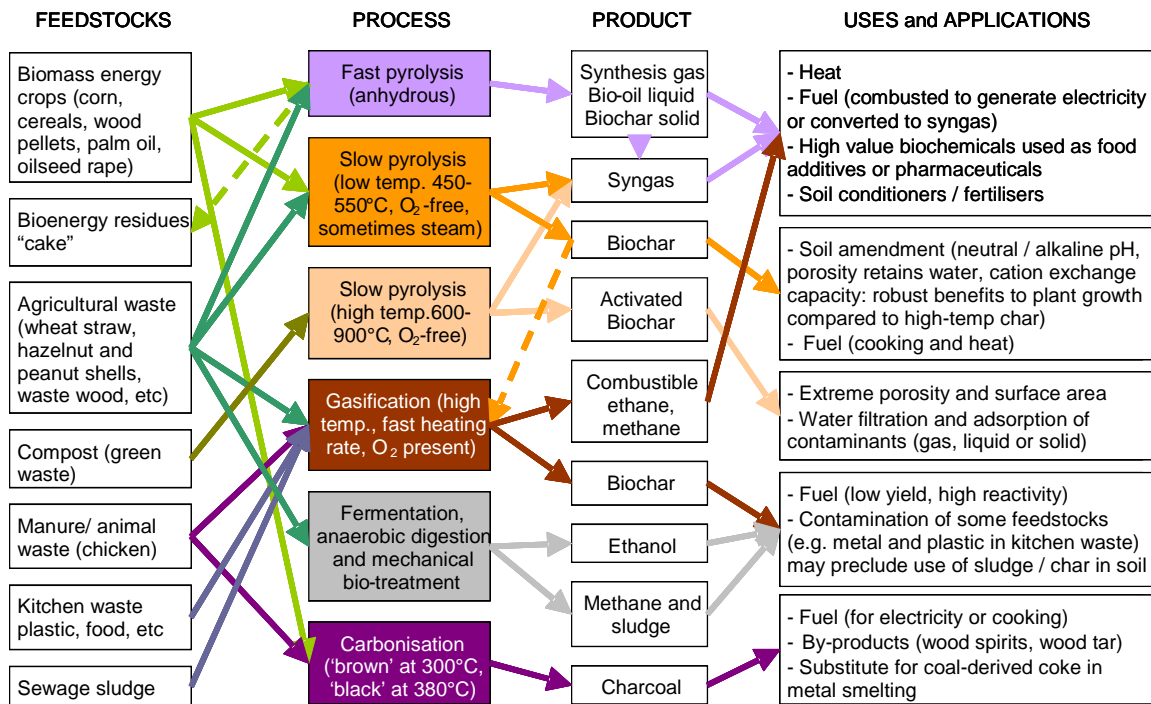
FEEDSTOCKS

PROCESS

PRODUCT

USES and APPLICATIONS

Biomass energy crops (corn, cereals, wood pellets, palm oil, oilseed rape)

Bioenergy residues "cake"

Agricultural waste (wheat straw, hazelnut and peanut shells, waste wood, etc)

Compost (green waste)

Manure/ animal waste (chicken)

Kitchen waste plastic, food, etc

Sewage sludge

Fast pyrolysis (anhydrous)

Slow pyrolysis (low temp. 450-550°C, $O_2$-free, sometimes steam)

Slow pyrolysis (high temp.600-900°C, $O_2$-free)

Gasification (high temp., fast heating rate, $O_2$ present)

Fermentation, anaerobic digestion and mechanical bio-treatment

Carbonisation ('brown' at 300°C, 'black' at 380°C)

Synthesis gas Bio-oil liquid Biochar solid

Syngas

Biochar

Activated Biochar

Combustible ethane, methane

Biochar

Ethanol

Methane and sludge

Charcoal

- Heat
- Fuel (combusted to generate electricity or converted to syngas)
- High value biochemicals used as food additives or pharmaceuticals
- Soil conditioners / fertilisers

- Soil amendment (neutral / alkaline pH, porosity retains water, cation exchange capacity: robust benefits to plant growth compared to high-temp char)
- Fuel (cooking and heat)

- Extreme porosity and surface area
- Water filtration and adsorption of contaminants (gas, liquid or solid)

- Fuel (low yield, high reactivity)
- Contamination of some feedstocks (e.g. metal and plastic in kitchen waste) may preclude use of sludge / char in soil

- Fuel (for electricity or cooking)
- By-products (wood spirits, wood tar)
- Substitute for coal-derived coke in metal smelting